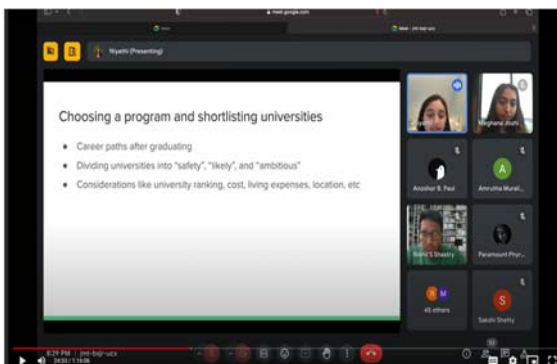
meet.google.com

Niyathi (Presenting)

Choosing a program and shortlisting universities

Career paths after graduating

Dividing universities into "safety", "likely", and "ambitious"

Considerations like university ranking, cost, living expenses, location, etc

Meghana Joshi

Anushar B. Paul

A

Amrutha Murali

Nandi S Shastry

Paramount Phyr

45 others

S

Sakshi Shetty

8:29 PM | jmt-bajr-ucx

24:30 / 1:16:06